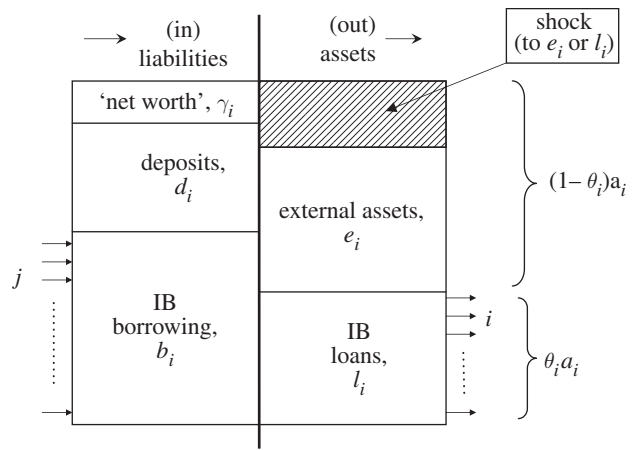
(in) liabilities

(out) assets

shock (to $e_i$ or $l_i$)

'net worth', $\gamma_i$

deposits, $d_i$

external assets, $e_i$

$(1-\theta_i)a_i$

$j$

IB borrowing, $b_i$

IB loans, $l_i$

$i$

$\theta_i a_i$